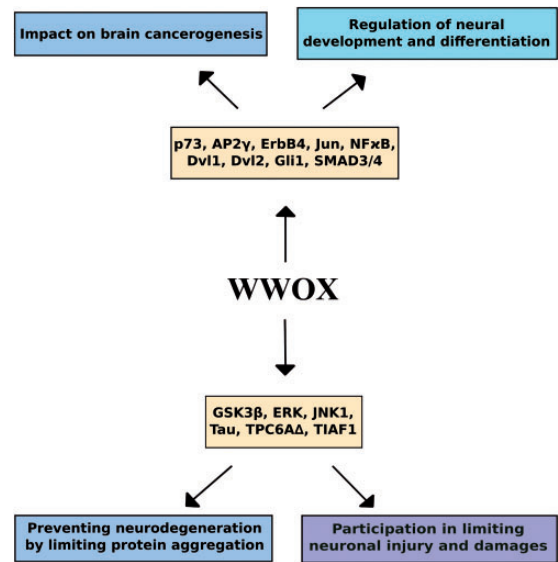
Impact on brain cancerogenesis

Regulation of neural development and differentiation

p73, AP2γ, ErbB4, Jun, NFκB, Dvl1, Dvl2, Gli1, SMAD3/4

WWOX

GSK3β, ERK, JNK1, Tau, TPC6AΔ, TIAF1

Preventing neurodegeneration by limiting protein aggregation

Participation in limiting neuronal injury and damages